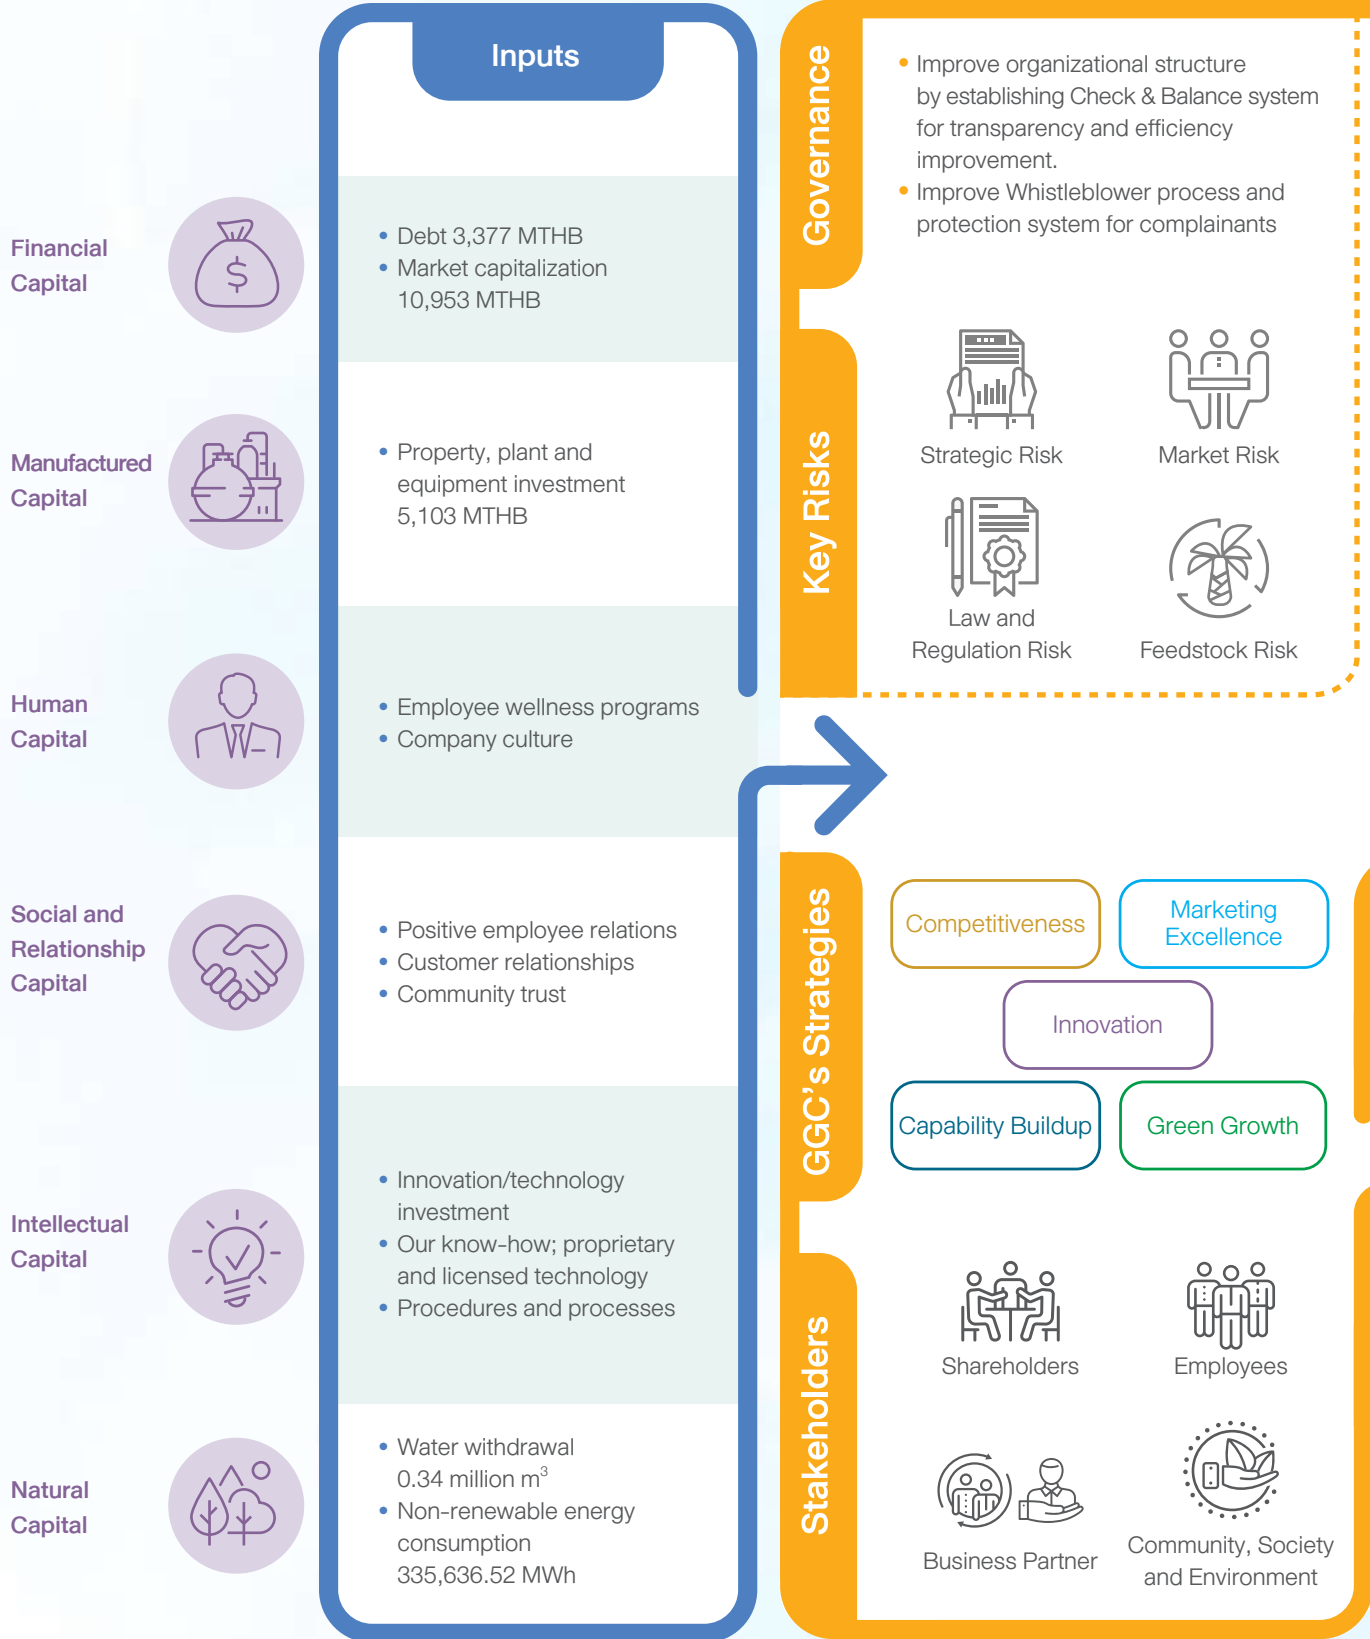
Inputs

Financial Capital

• Debt 3,377 MTHB
• Market capitalization 10,953 MTHB

Manufactured Capital

• Property, plant and equipment investment 5,103 MTHB

Human Capital

• Employee wellness programs
• Company culture

Social and Relationship Capital

• Positive employee relations
• Customer relationships
• Community trust

Intellectual Capital

• Innovation/technology investment
• Our know-how; proprietary and licensed technology
• Procedures and processes

Natural Capital

• Water withdrawal 0.34 million m$^3$
• Non-renewable energy consumption 335,636.52 MWh

Governance

• Improve organizational structure by establishing Check & Balance system for transparency and efficiency improvement.
• Improve Whistleblower process and protection system for complainants

Key Risks

Strategic Risk

Market Risk

Law and Regulation Risk

Feedstock Risk

GGC's Strategies

Competitiveness

Marketing Excellence

Innovation

Capability Buildup

Green Growth

Stakeholders

Shareholders

Employees

Business Partner

Community, Society and Environment